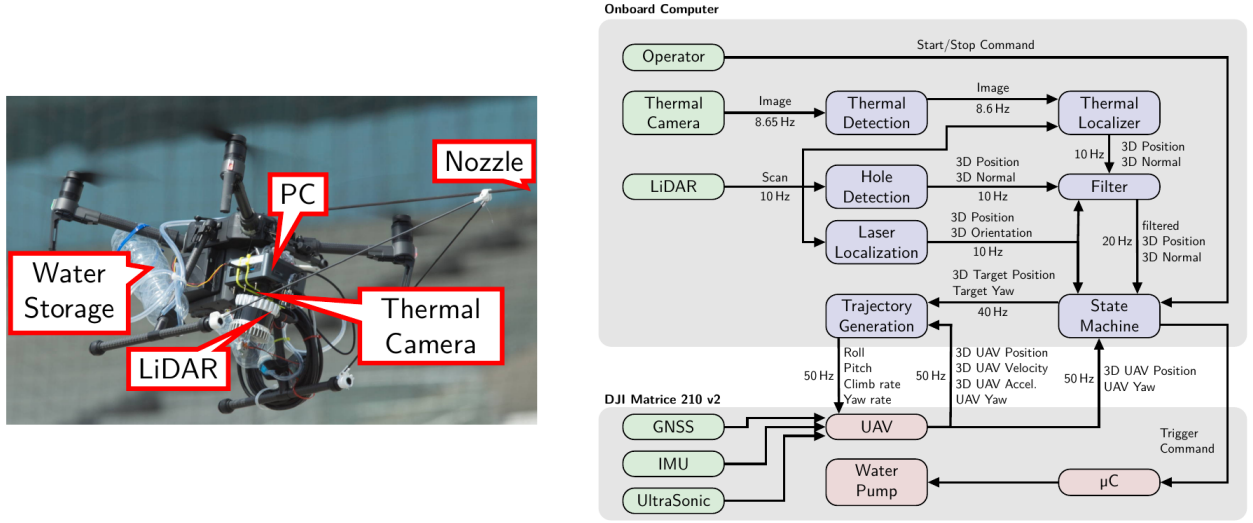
Nozzle

PC

Water Storage

Thermal Camera

LiDAR

Onboard Computer

Operator

Start/Stop Command

Thermal Camera

Image
8.65 Hz

Thermal Detection

Image
8.6 Hz

Thermal Localizer

3D Position
3D Normal

10 Hz

LiDAR

Scan
10 Hz

Hole Detection

3D Position
3D Normal
10 Hz

Filter

Laser Localization

3D Position
3D Orientation
10 Hz

filtered
3D Position
3D Normal

20 Hz

3D Target Position
Target Yaw

40 Hz

Trajectory Generation

State Machine

50 Hz

Roll
Pitch
Climb rate
Yaw rate

50 Hz

3D UAV Position
3D UAV Velocity
3D UAV Accel.
UAV Yaw

50 Hz

3D UAV Position
UAV Yaw

DJI Matrice 210 v2

GNSS

UAV

Trigger Command

IMU

Water Pump

μC

UltraSonic